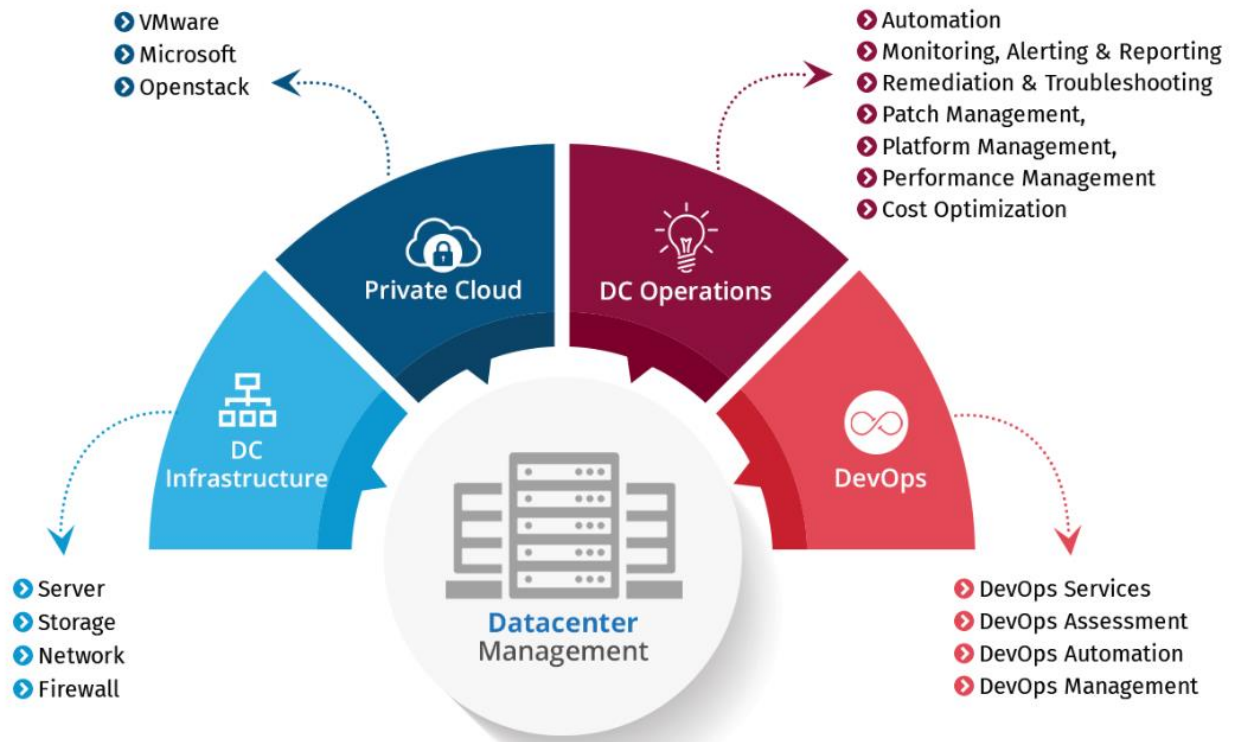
VMware
Microsoft
Openstack

Automation
Monitoring, Alerting & Reporting
Remediation & Troubleshooting
Patch Management,
Platform Management,
Performance Management
Cost Optimization

Private Cloud

DC Operations

DC Infrastructure

DevOps

Datacenter Management

Server
Storage
Network
Firewall

DevOps Services
DevOps Assessment
DevOps Automation
DevOps Management